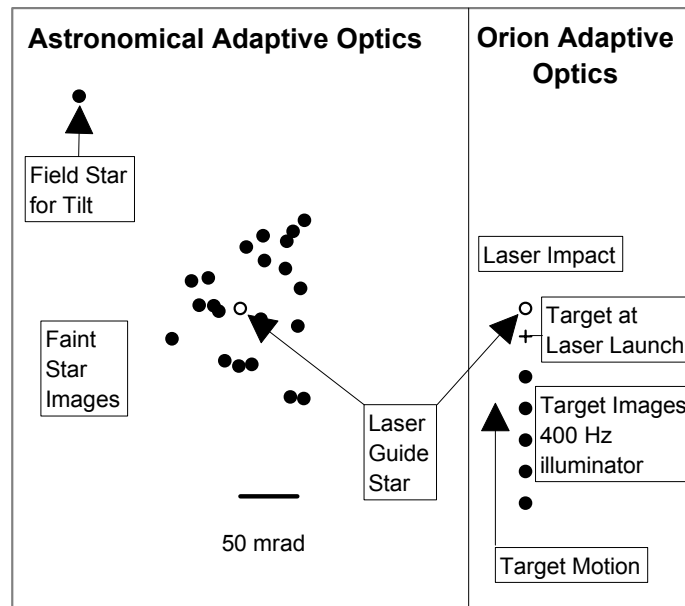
Astronomical Adaptive Optics

Orion Adaptive Optics

Field Star for Tilt

Faint Star Images

50 mrad

Laser Guide Star

Laser Impact

Target at Laser Launch

Target Images 400 Hz illuminator

Target Motion